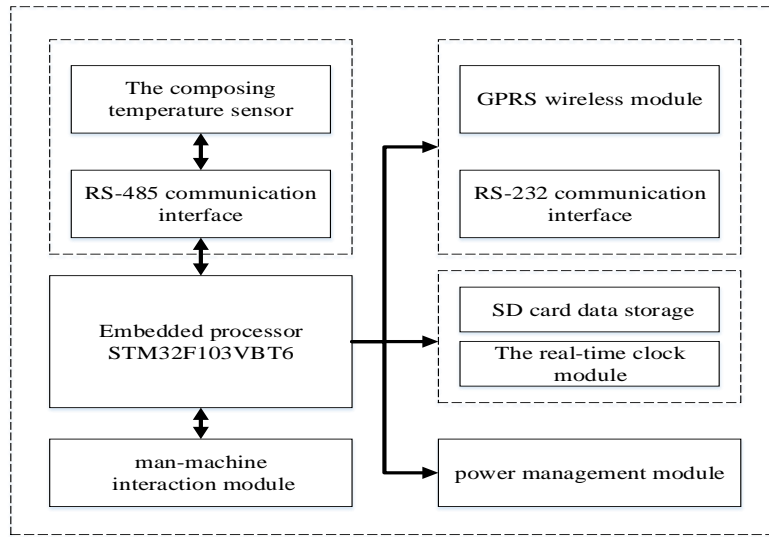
The composing temperature sensor

RS-485 communication interface

Embedded processor STM32F103VBT6

man-machine interaction module

GPRS wireless module

RS-232 communication interface

SD card data storage

The real-time clock module

power management module